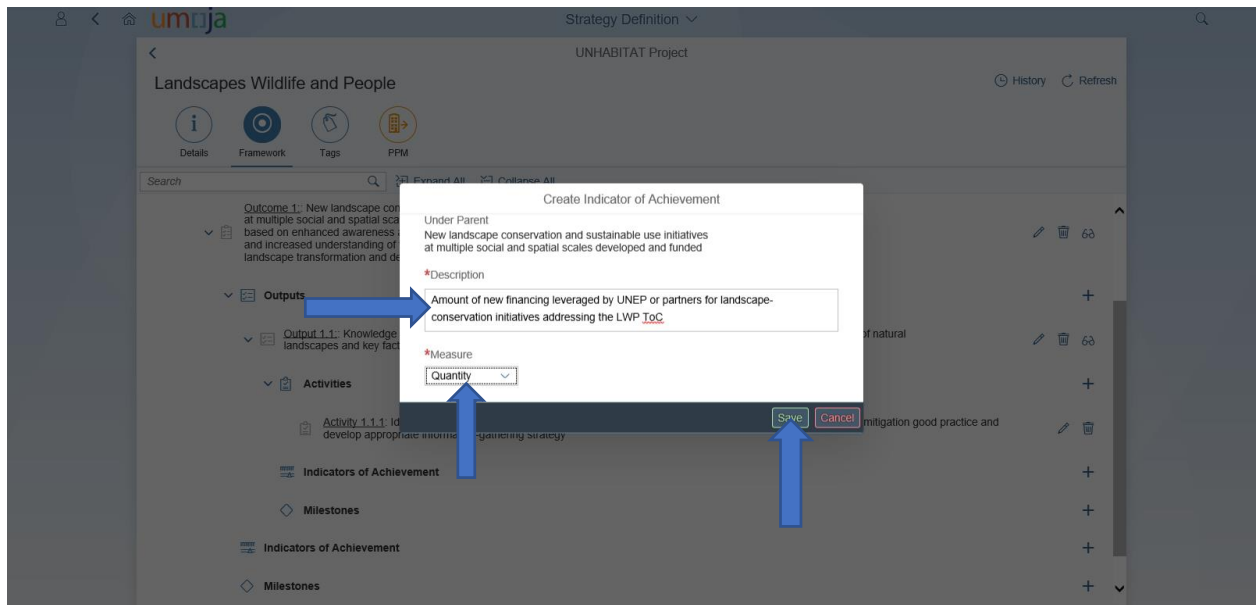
umoja

Strategy Definition

UNHABITAT Project

Landscapes Wildlife and People

History Refresh

Details Framework Tags PPM

Search

Expand All Collapse All

Outcome 1:: New landscape con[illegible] at multiple social and spatial sca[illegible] based on enhanced awareness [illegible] and increased understanding of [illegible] landscape transformation and de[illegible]

Outputs

Output 1.1:: Knowledge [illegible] landscapes and key fact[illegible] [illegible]f natural

Activities

Activity 1.1.1: Id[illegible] mitigation good practice and develop appropriate informa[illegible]-gathering strategy

Indicators of Achievement

Milestones

Indicators of Achievement

Milestones

Create Indicator of Achievement

Under Parent
New landscape conservation and sustainable use initiatives at multiple social and spatial scales developed and funded

*Description

Amount of new financing leveraged by UNEP or partners for landscape-conservation initiatives addressing the LWP ToC

*Measure

Quantity

Save Cancel